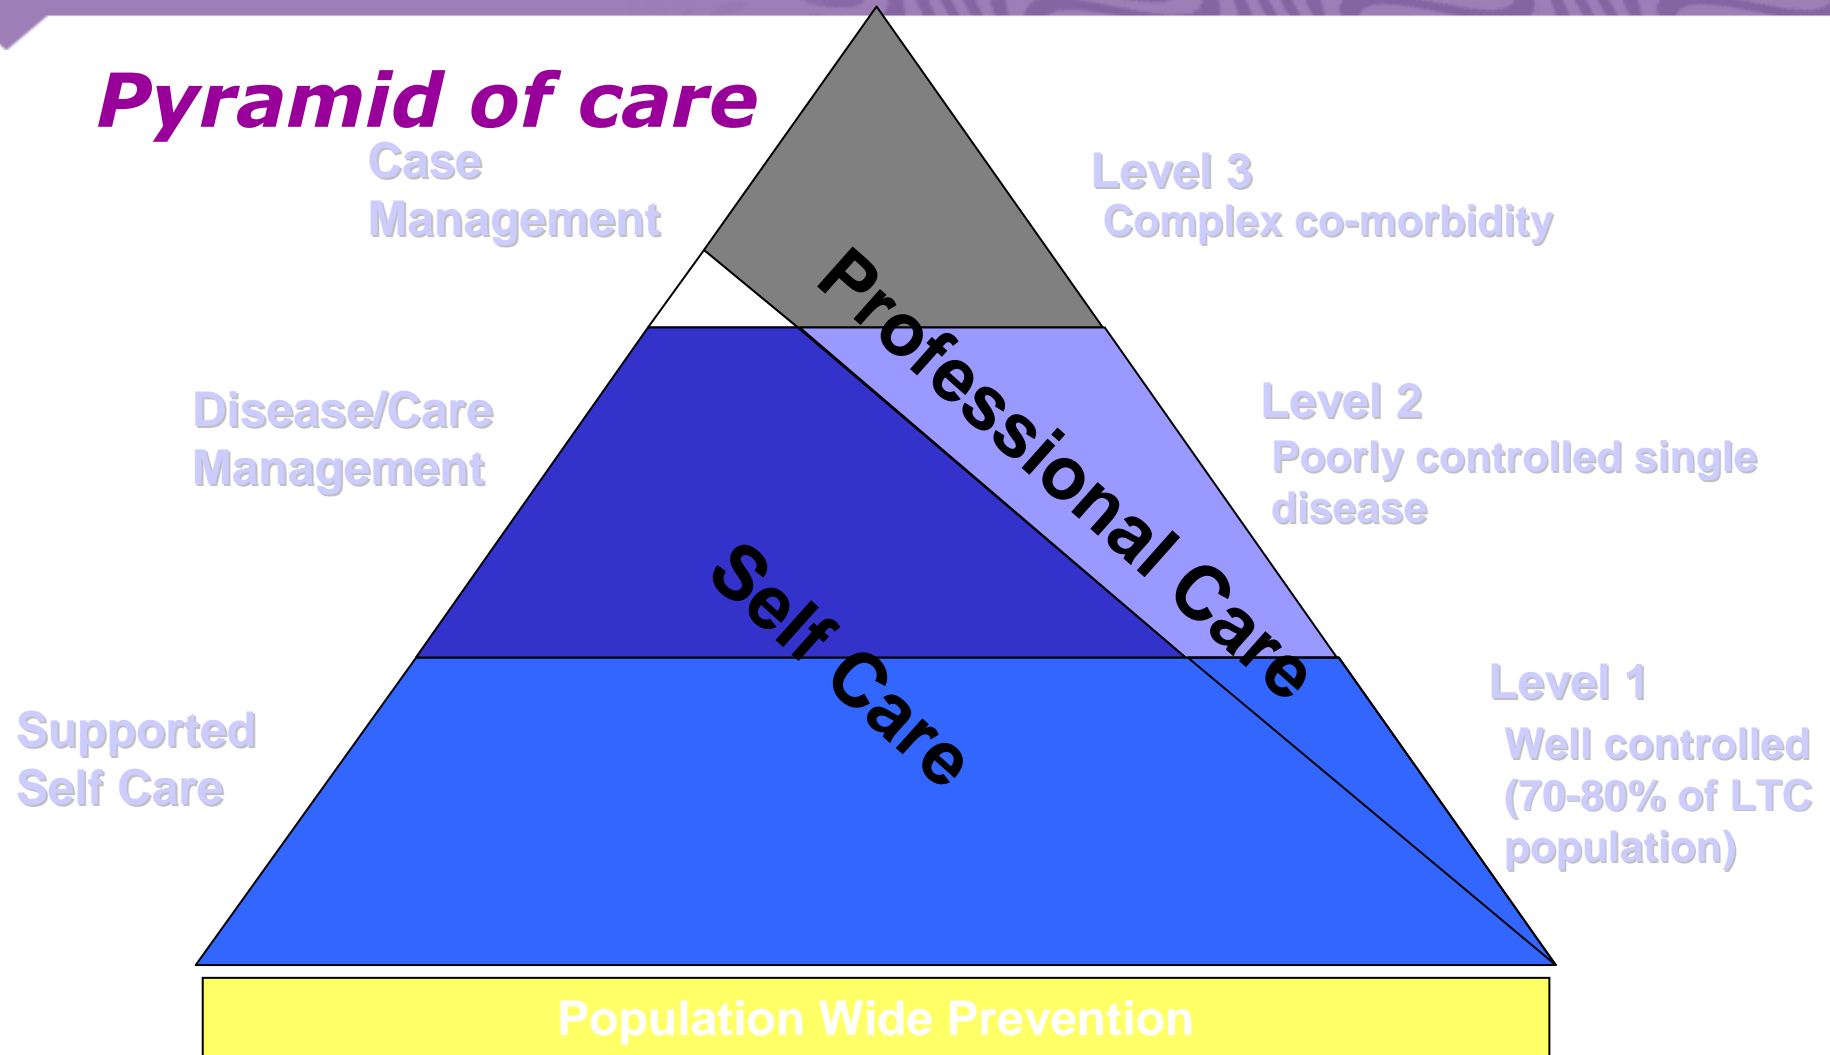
Pyramid of care

Case Management

Level 3
Complex co-morbidity

Professional Care

Disease/Care Management

Level 2
Poorly controlled single disease

Self Care

Supported Self Care

Level 1
Well controlled (70-80% of LTC population)

Population Wide Prevention